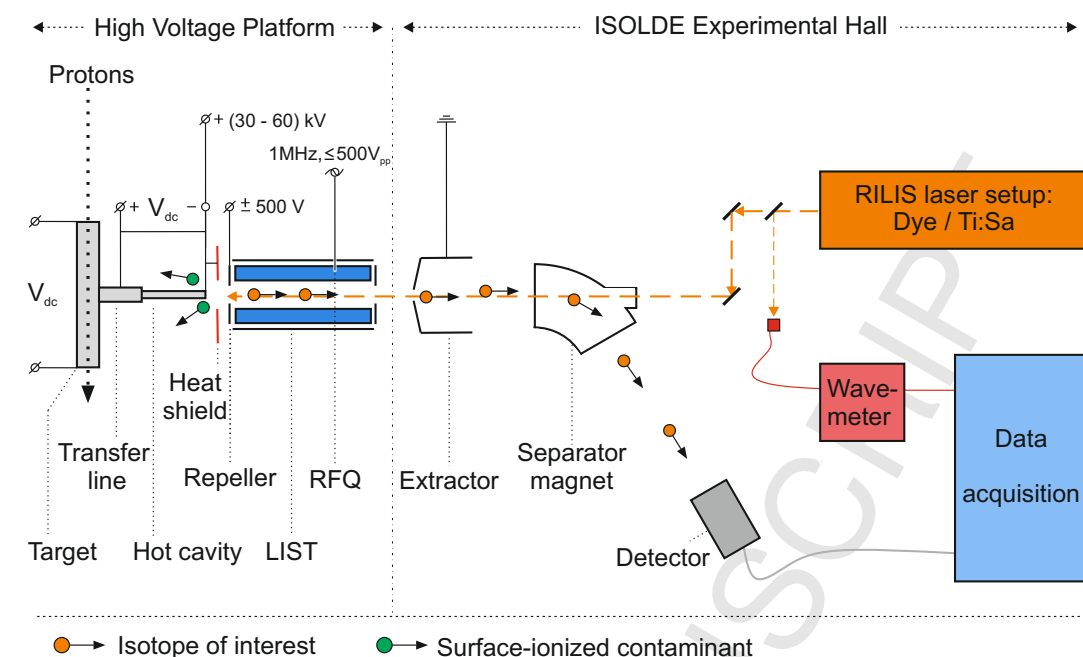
High Voltage Platform

ISOLDE Experimental Hall

Protons

+ (30 - 60) kV

1MHz, ≤500V$_{pp}$

+ V$_{dc}$ −

± 500 V

RILIS laser setup: Dye / Ti:Sa

V$_{dc}$

Heat shield

Wavemeter

Data acquisition

Transfer line

Repeller

RFQ

Extractor

Separator magnet

Target

Hot cavity

LIST

Detector

Isotope of interest

Surface-ionized contaminant

SCRIPT